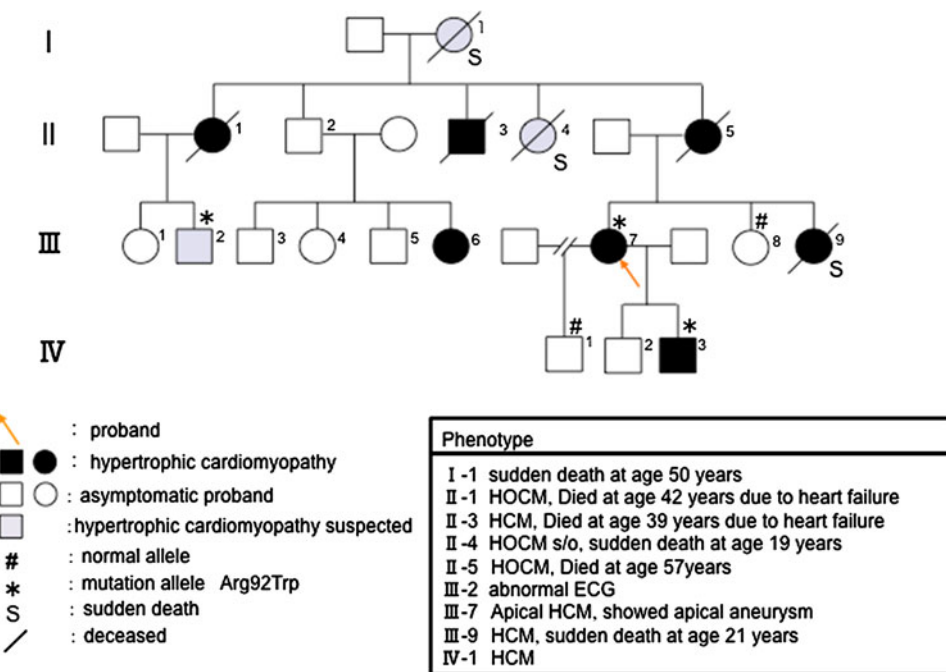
I
1
S
II
1
2
3
4
S
5
III
1
*
2
3
4
5
6
*
7
#
8
9
S
IV
#
1
2
*
3

: proband
: hypertrophic cardiomyopathy
: asymptomatic proband
:hypertrophic cardiomyopathy suspected
# : normal allele
* : mutation allele Arg92Trp
S : sudden death
: deceased

Phenotype
I -1 sudden death at age 50 years
II -1 HOCM, Died at age 42 years due to heart failure
II -3 HCM, Died at age 39 years due to heart failure
II -4 HOCM s/o, sudden death at age 19 years
II -5 HOCM, Died at age 57years
III -2 abnormal ECG
III -7 Apical HCM, showed apical aneurysm
III -9 HCM, sudden death at age 21 years
IV -1 HCM